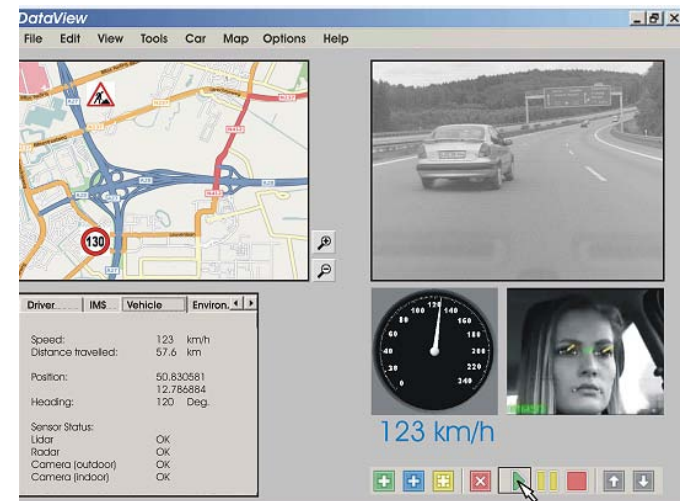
DataView

File Edit View Tools Car Map Options Help

130

Driver IMS Vehicle Environ.

Speed: 123 km/h
Distance travelled: 57.6 km

Position: 50.830581
12.786884
Heading: 120 Deg.

Sensor Status:
Lidar OK
Radar OK
Camera (outdoor) OK
Camera (indoor) OK

0 20 40 60 80 100 120 140 160 180 200 220 240

123 km/h